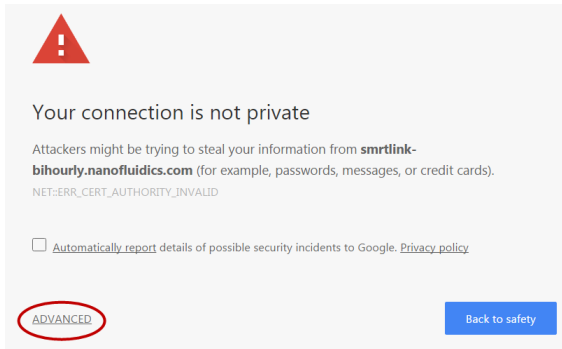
Your connection is not private

Attackers might be trying to steal your information from smrtlink-bihourly.nanofluidics.com (for example, passwords, messages, or credit cards).

NET::ERR_CERT_AUTHORITY_INVALID

Automatically report details of possible security incidents to Google. Privacy policy

ADVANCED

Back to safety